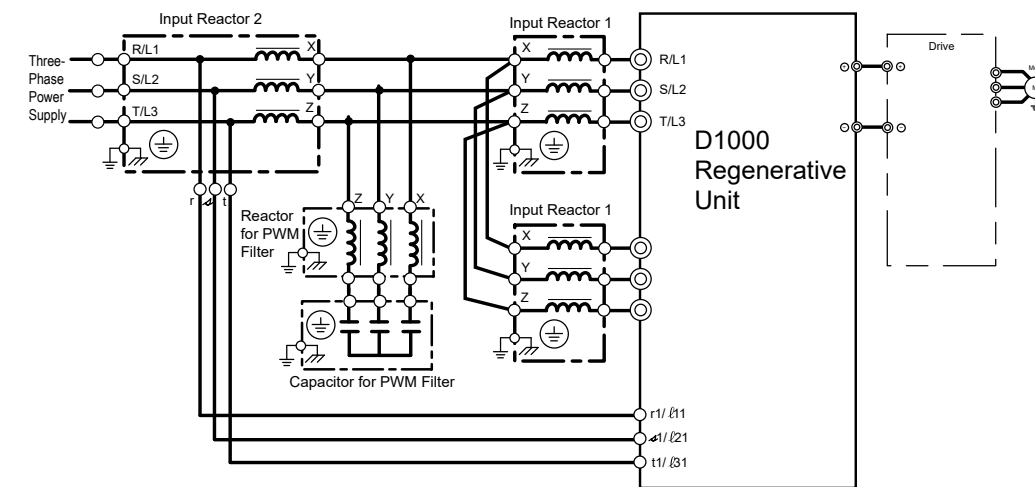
Input Reactor 2

Three-Phase Power Supply

R/L1
S/L2
T/L3

X
Y
Z

r
t

Input Reactor 1

X
Y
Z

R/L1
S/L2
T/L3

D1000 Regenerative Unit

Drive

Reactor for PWM Filter

Z Y X

Input Reactor 1

X
Y
Z

Capacitor for PWM Filter

r1/ ℓ11
1/ ℓ21
t1/ ℓ31